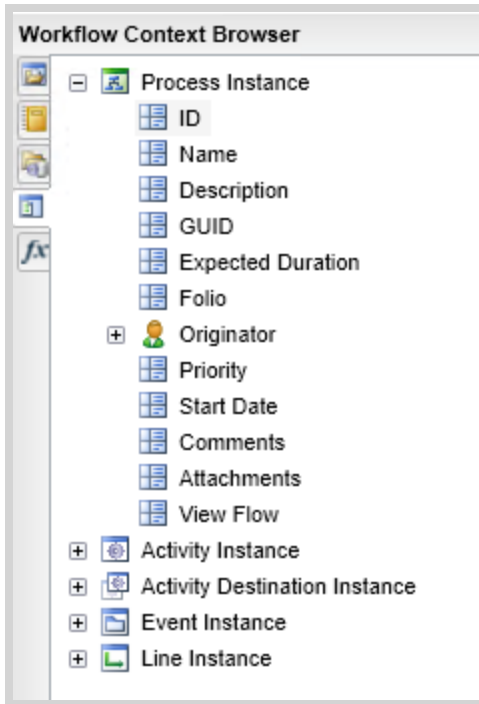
Workflow Context Browser

Process Instance
ID
Name
Description
GUID
Expected Duration
Folio
Originator
Priority
Start Date
Comments
Attachments
View Flow
Activity Instance
Activity Destination Instance
Event Instance
Line Instance